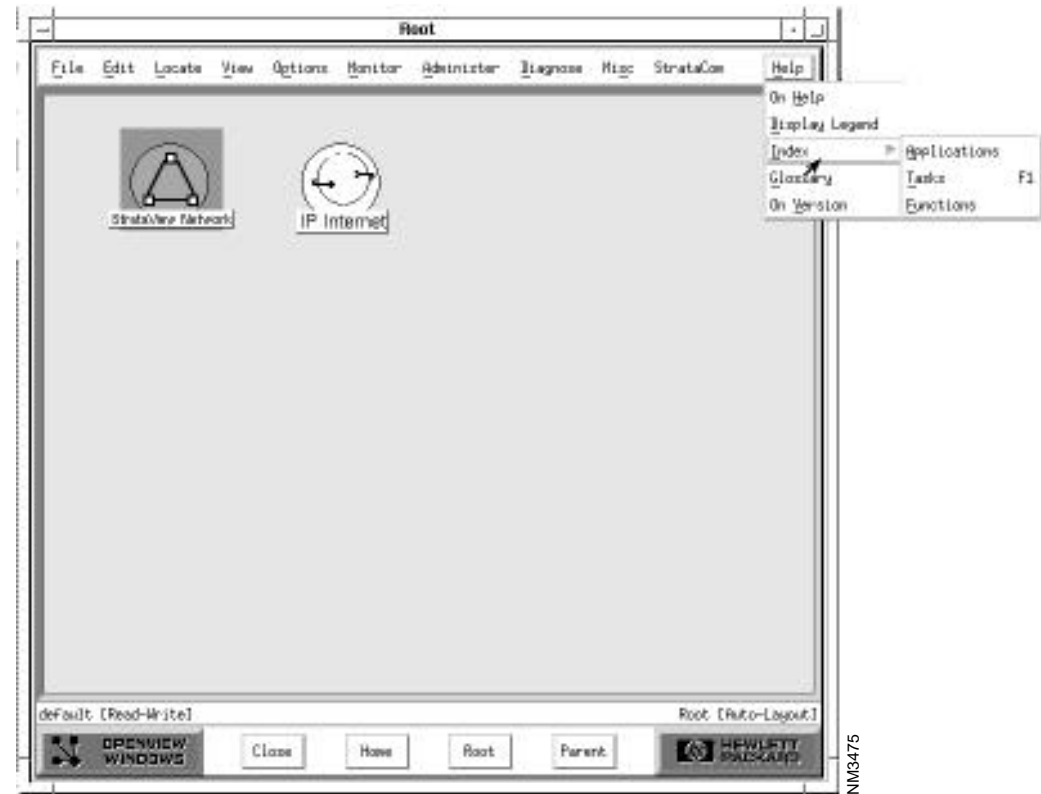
Root

File Edit Locate View Options Monitor Administer Diagnose Misc StrataCom Help

On Help
Display Legend
Index
Glossary
On Version

Applications
Tasks F1
Functions

StrataView Network

IP Internet

default [Read-Write]

Root [Auto-Layout]

OPENVIEW WINDOWS

Close

Home

Root

Parent

HEWLETT PACKARD

NM3475